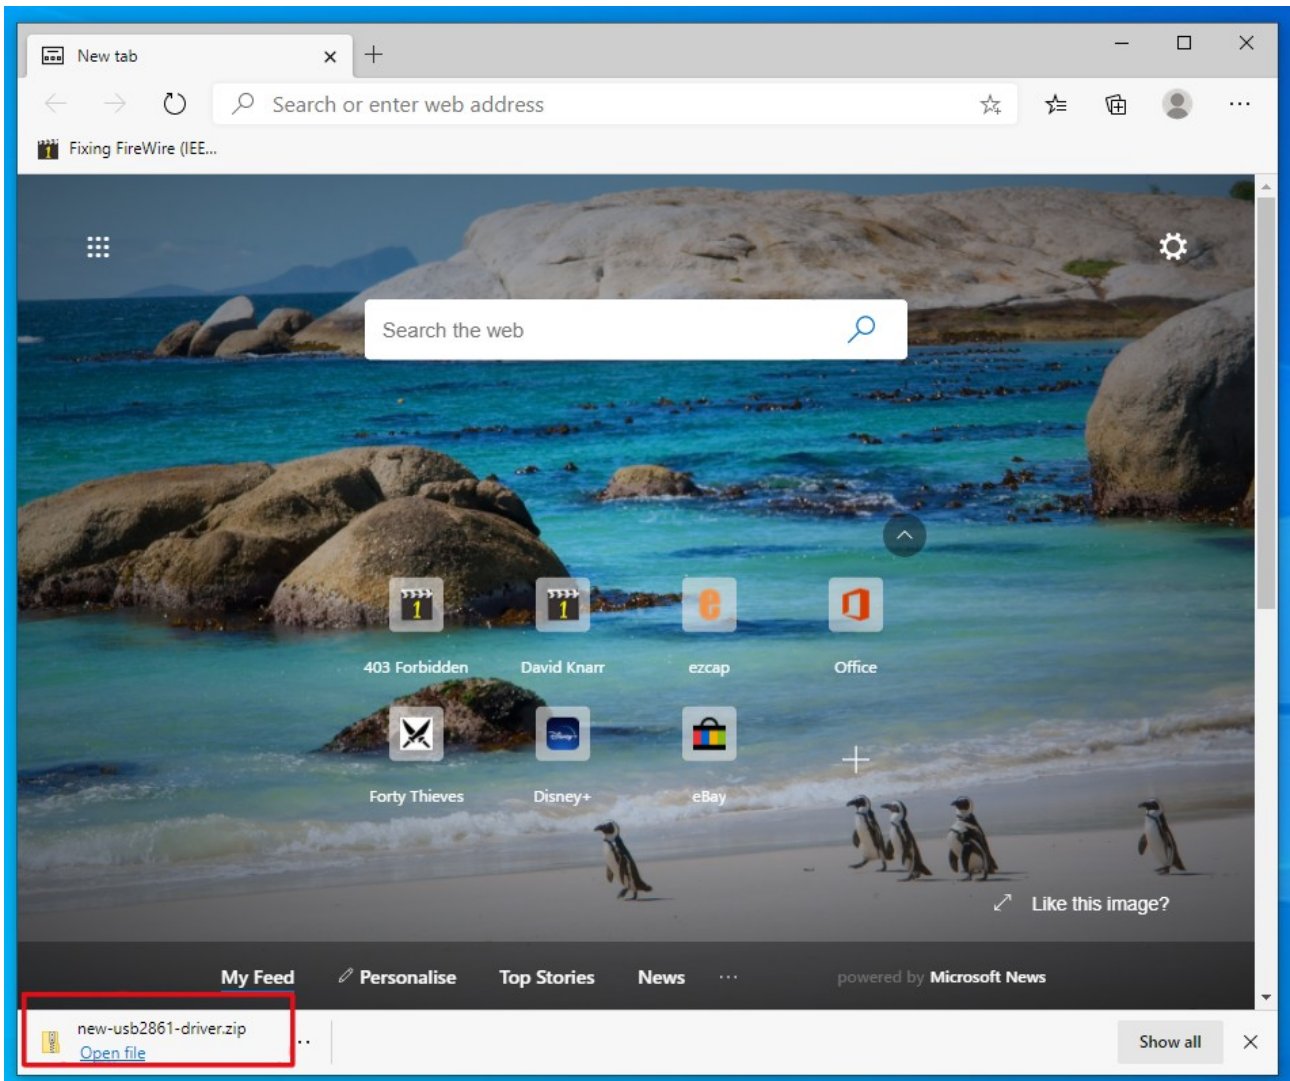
New tab

Search or enter web address

Fixing FireWire (IEE...

Search the web

403 Forbidden

David Knarr

ezcap

Office

Forty Thieves

Disney+

eBay

Like this image?

My Feed

Personalise

Top Stories

News

powered by Microsoft News

new-usb2861-driver.zip

Open file

Show all